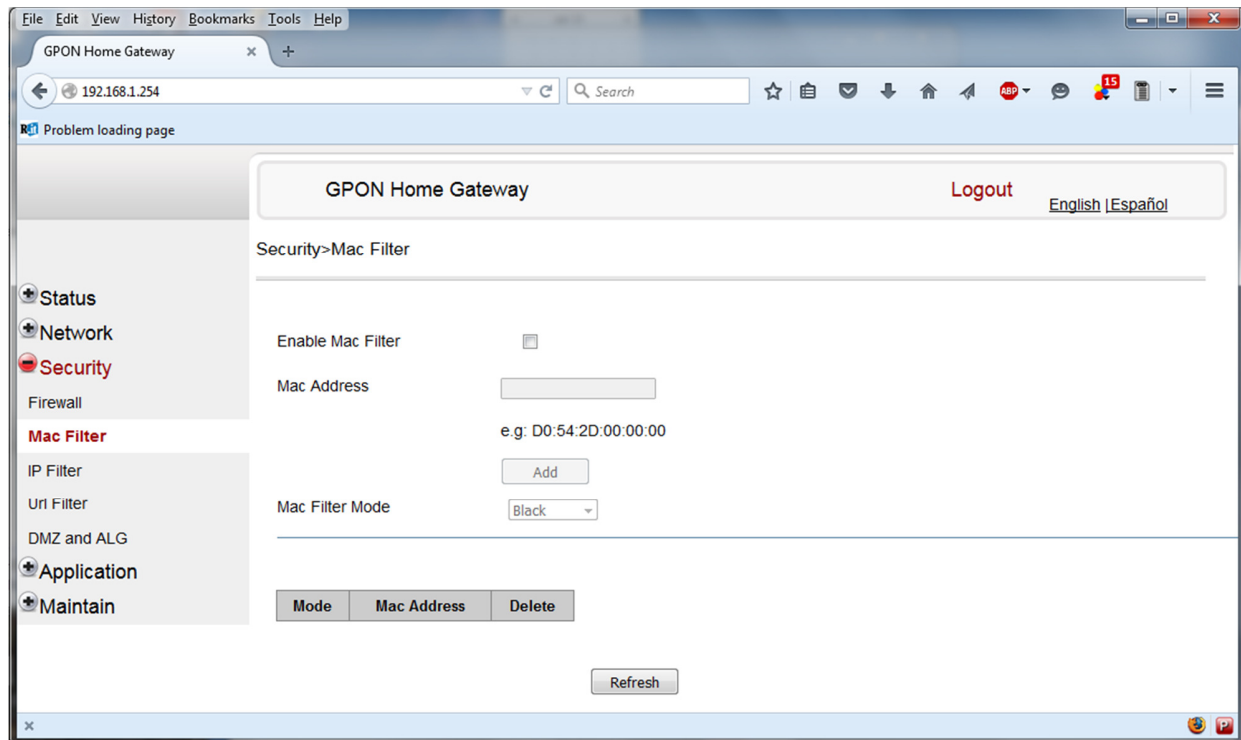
File Edit View History Bookmarks Tools Help

GPON Home Gateway ×

192.168.1.254

Search

ABP 15

Problem loading page

GPON Home Gateway

Logout

English | Español

Security>Mac Filter

Status
Network
Security
Firewall
Mac Filter
IP Filter
Url Filter
DMZ and ALG
Application
Maintain

Enable Mac Filter

Mac Address

e.g: D0:54:2D:00:00:00

Add

Mac Filter Mode Black

| Mode | Mac Address | Delete |
|---|---|---|

Refresh

×